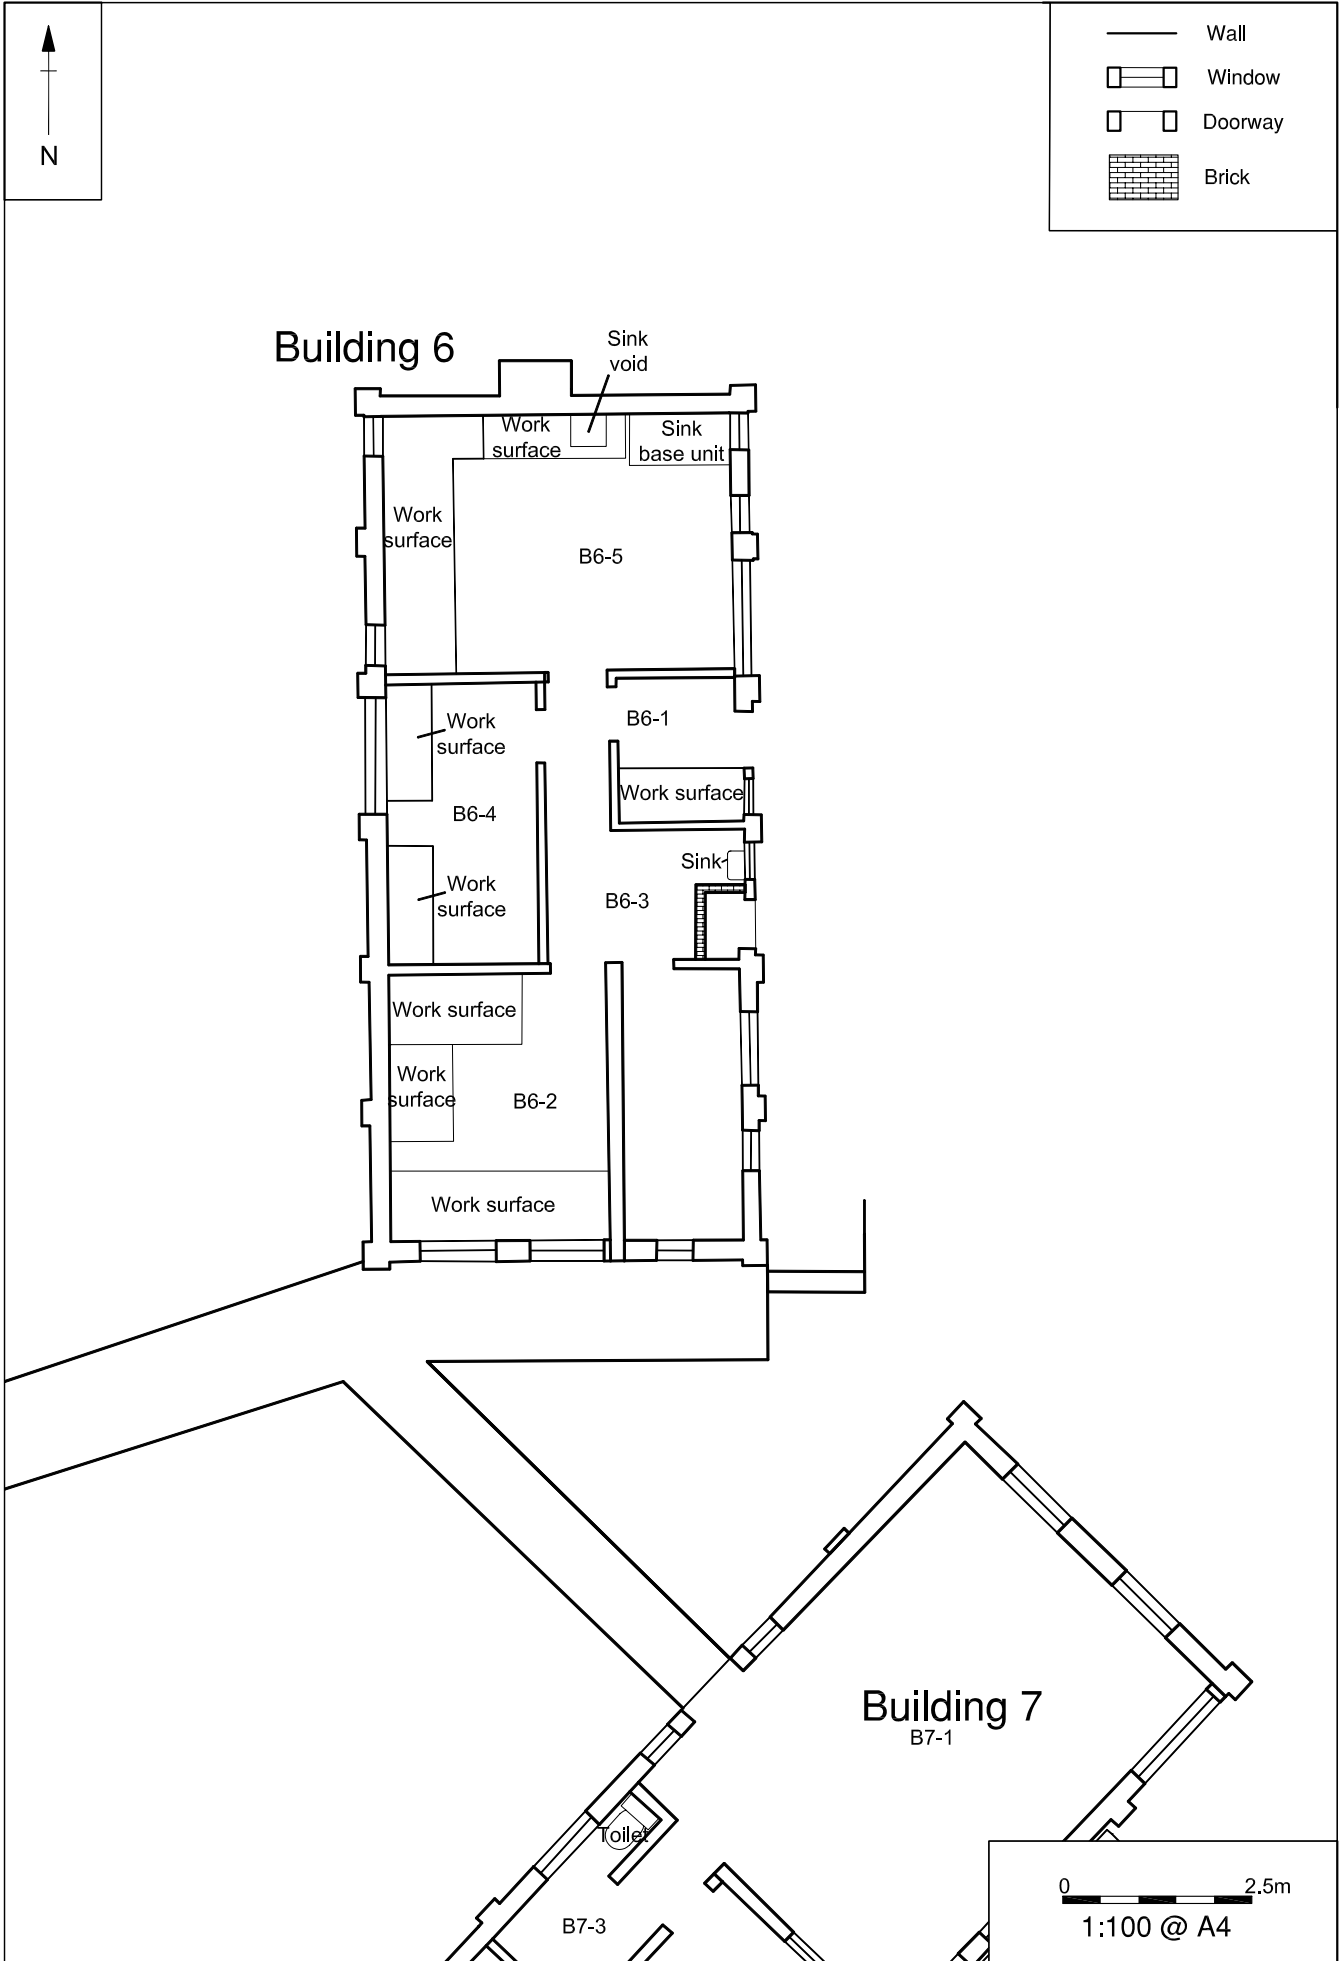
N

Wall
Window
Doorway
Brick

Building 6

Sink void

Work surface

Sink base unit

Work surface

B6-5

B6-1

Work surface

B6-4

Work surface

Work surface

Sink

B6-3

Work surface

Work surface

B6-2

Work surface

Building 7
B7-1

Toilet

B7-3

0
2.5m
1:100 @ A4